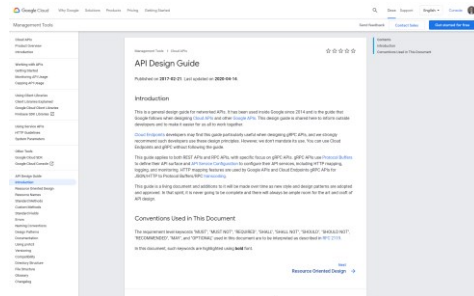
Google Cloud   Why Google   Solutions   Products   Pricing   Getting Started

Management Tools

Send feedback   Contact Sales   Get started for free

Cloud APIs
Product Overview
Introduction

Working with APIs
Getting Started
Monitoring API Usage
Capping API Usage

Using Client Libraries
Client Libraries Explained
Google Cloud Client Libraries
Protobuf (API) Libraries

Using Service APIs
HTTP Guidelines
System Parameters

Other Tools
Google Cloud SDK
Google Cloud Console

API Design Guide
Introduction
Resource Oriented Design
Resource Names
Standard Methods
Custom Methods
Standard Fields
Errors
Naming Conventions
Design Patterns
Documentation
Using proto3
Versioning
Compatibility
Directory Structure
File Structure
Glossary
Changelog

Management Tools > Cloud APIs

API Design Guide

Published on 2017-02-21 · Last updated on 2020-06-16

Introduction

This is a general design guide for networked APIs. It has been used inside Google since 2014 and is the guide that Google follows when designing Cloud APIs and other Google APIs. This design guide is shared here to inform outside developers and to make it easier for us all to work together.

Cloud Endpoints developers may find this guide particularly useful when designing gRPC APIs, and we strongly recommend such developers use these design principles. However, we don't mandate its use. You can use Cloud Endpoints and gRPC without following the guide.

This guide applies to both REST APIs and RPC APIs, with specific focus on gRPC APIs. gRPC APIs use Protocol Buffers to define their API surface and API Service Configuration to configure their API services, including HTTP mapping, logging, and monitoring. HTTP mapping features are used by Google APIs and Cloud Endpoints gRPC APIs for JSON/HTTP to Protocol Buffers RPC transcoding.

This guide is a living document and additions to it will be made over time as new style and design patterns are adopted and approved. In that spirit, it is never going to be complete and there will always be ample room for the art and craft of API design.

Conventions Used in This Document

The requirement level keywords "MUST", "MUST NOT", "REQUIRED", "SHALL", "SHALL NOT", "SHOULD", "SHOULD NOT", "RECOMMENDED", "MAY", and "OPTIONAL" used in this document are to be interpreted as described in RFC 2119.

In this document, such keywords are highlighted using bold font.

Next
Resource Oriented Design →

Contents
Introduction
Conventions Used in This Document